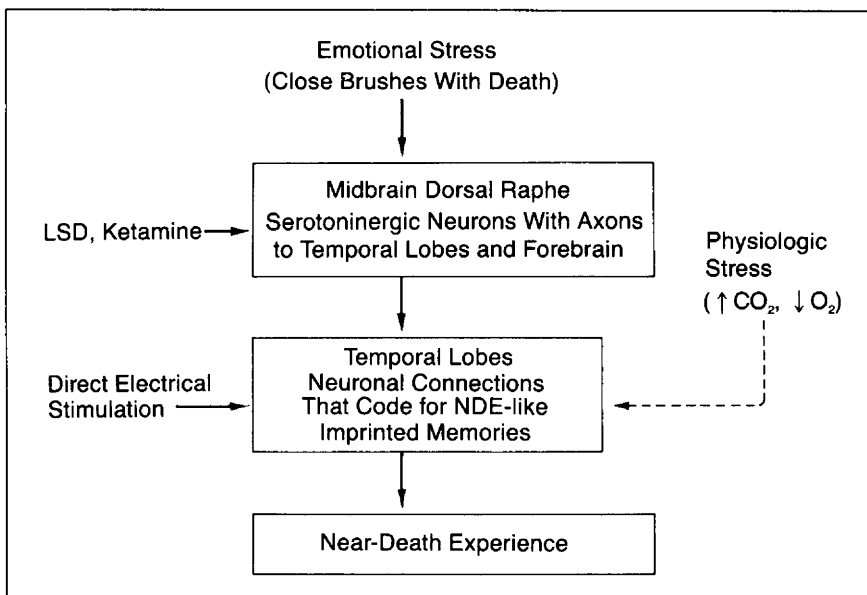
Emotional Stress
(Close Brushes With Death)

LSD, Ketamine

Midbrain Dorsal Raphe
Serotoninergic Neurons With Axons to Temporal Lobes and Forebrain

Physiologic Stress
($\uparrow CO_2$, $\downarrow O_2$)

Direct Electrical Stimulation

Temporal Lobes
Neuronal Connections That Code for NDE-like Imprinted Memories

Near-Death Experience